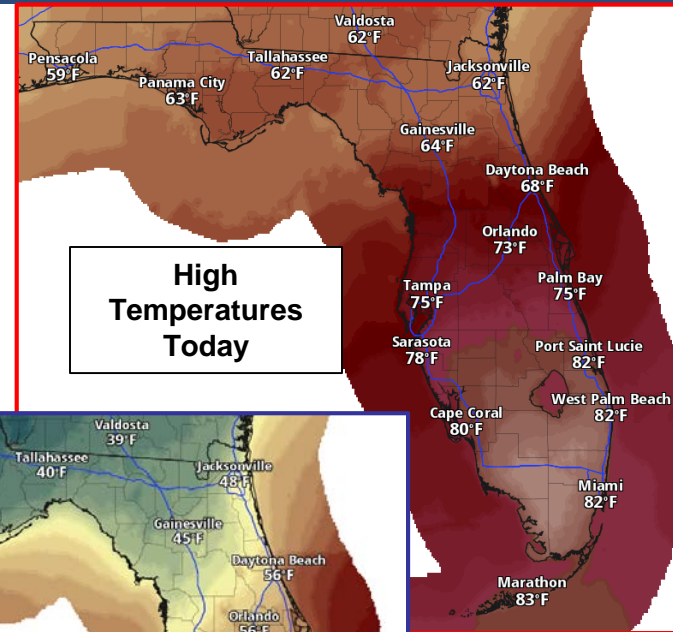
Valdosta
62°F

Pensacola
59°F

Tallahassee
62°F

Jacksonville
62°F

Panama City
63°F

Gainesville
64°F

Daytona Beach
68°F

High Temperatures Today

Orlando
73°F

Tampa
75°F

Palm Bay
75°F

Sarasota
78°F

Port Saint Lucie
82°F

West Palm Beach
82°F

Cape Coral
80°F

Miami
82°F

Marathon
83°F

Valdosta
39°F

Tallahassee
40°F

Jacksonville
48°F

Gainesville
45°F

Daytona Beach
56°F

Orlando
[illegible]